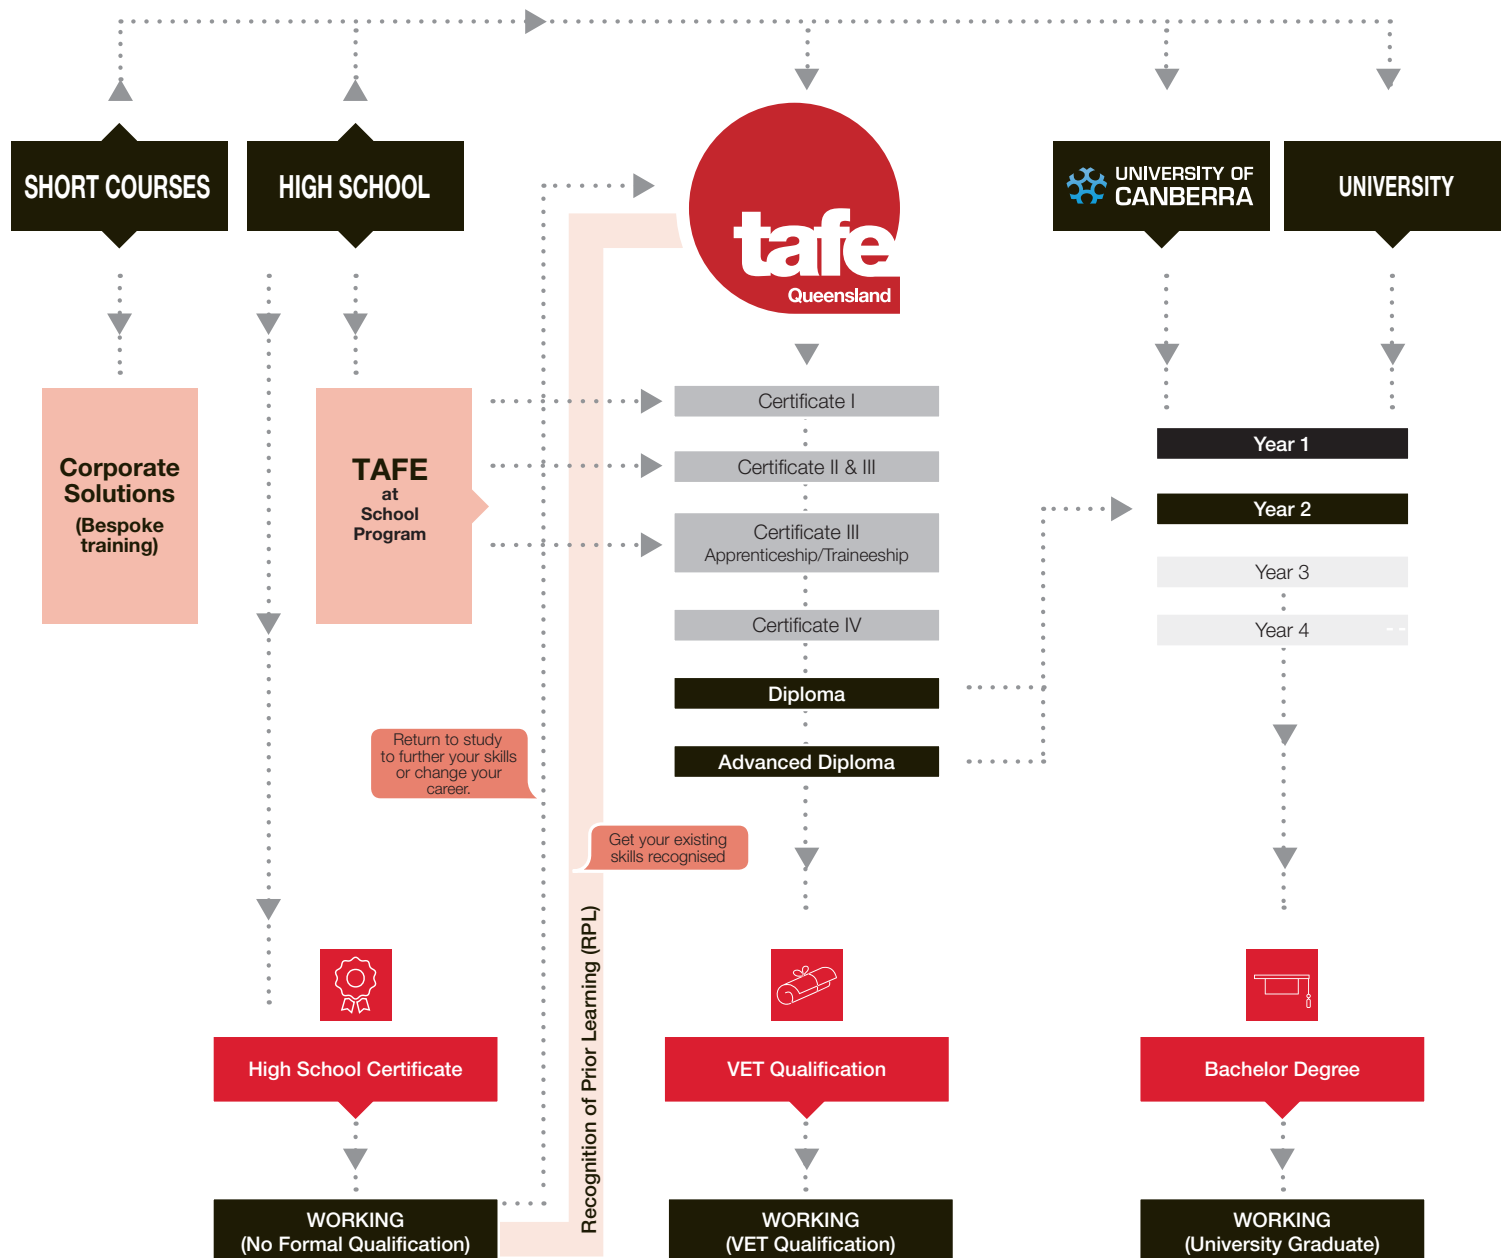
SHORT COURSES

HIGH SCHOOL

tafe
Queensland

UNIVERSITY OF CANBERRA

UNIVERSITY

Corporate Solutions
(Bespoke training)

TAFE
at
School
Program

Certificate I

Certificate II & III

Certificate III
Apprenticeship/Traineeship

Certificate IV

Diploma

Advanced Diploma

Year 1

Year 2

Year 3

Year 4

Return to study to further your skills or change your career.

Get your existing skills recognised

Recognition of Prior Learning (RPL)

High School Certificate

VET Qualification

Bachelor Degree

WORKING
(No Formal Qualification)

WORKING
(VET Qualification)

WORKING
(University Graduate)